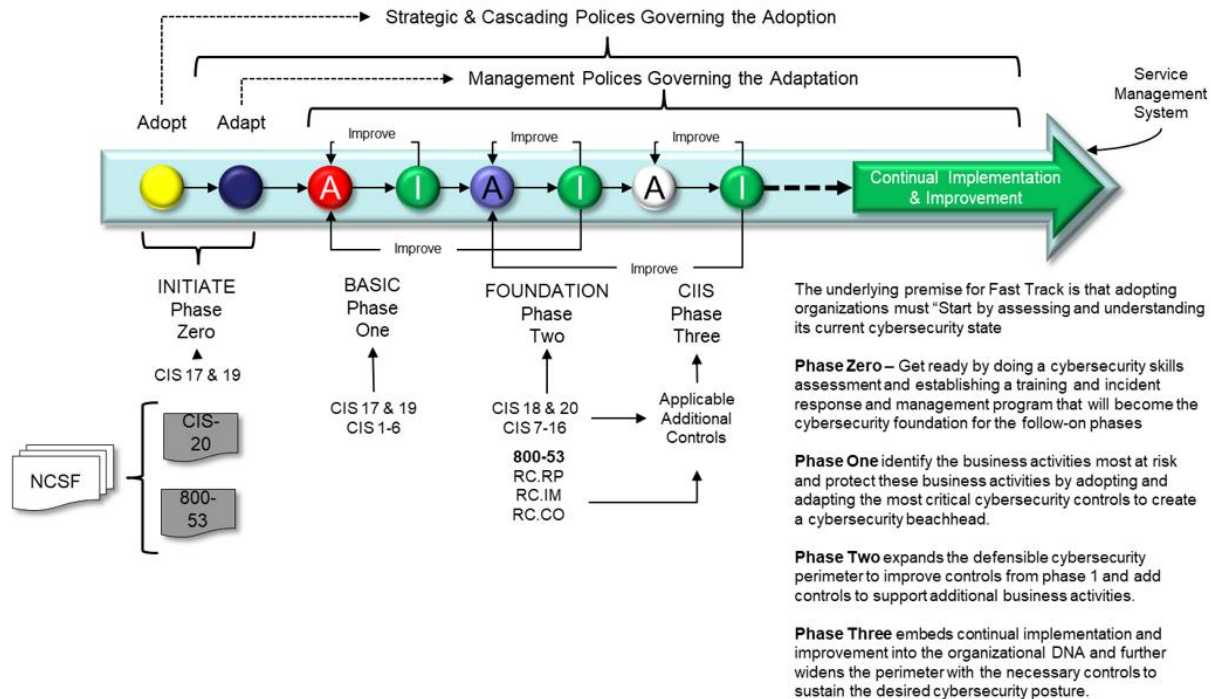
Strategic & Cascading Polices Governing the Adoption

Management Polices Governing the Adaptation

Service Management System

Adopt

Adapt

Improve

Improve

Improve

A

I

A

I

A

I

Continual Implementation & Improvement

Improve

Improve

INITIATE Phase Zero

CIS 17 & 19

BASIC Phase One

CIS 17 & 19
CIS 1-6

FOUNDATION Phase Two

CIS 18 & 20
CIS 7-16

**800-53**
RC.RP
RC.IM
RC.CO

CIIS Phase Three

Applicable Additional Controls

NCSF

CIS-20

800-53

The underlying premise for Fast Track is that adopting organizations must "Start by assessing and understanding its current cybersecurity state

**Phase Zero –** Get ready by doing a cybersecurity skills assessment and establishing a training and incident response and management program that will become the cybersecurity foundation for the follow-on phases

**Phase One** identify the business activities most at risk and protect these business activities by adopting and adapting the most critical cybersecurity controls to create a cybersecurity beachhead.

**Phase Two** expands the defensible cybersecurity perimeter to improve controls from phase 1 and add controls to support additional business activities.

**Phase Three** embeds continual implementation and improvement into the organizational DNA and further widens the perimeter with the necessary controls to sustain the desired cybersecurity posture.